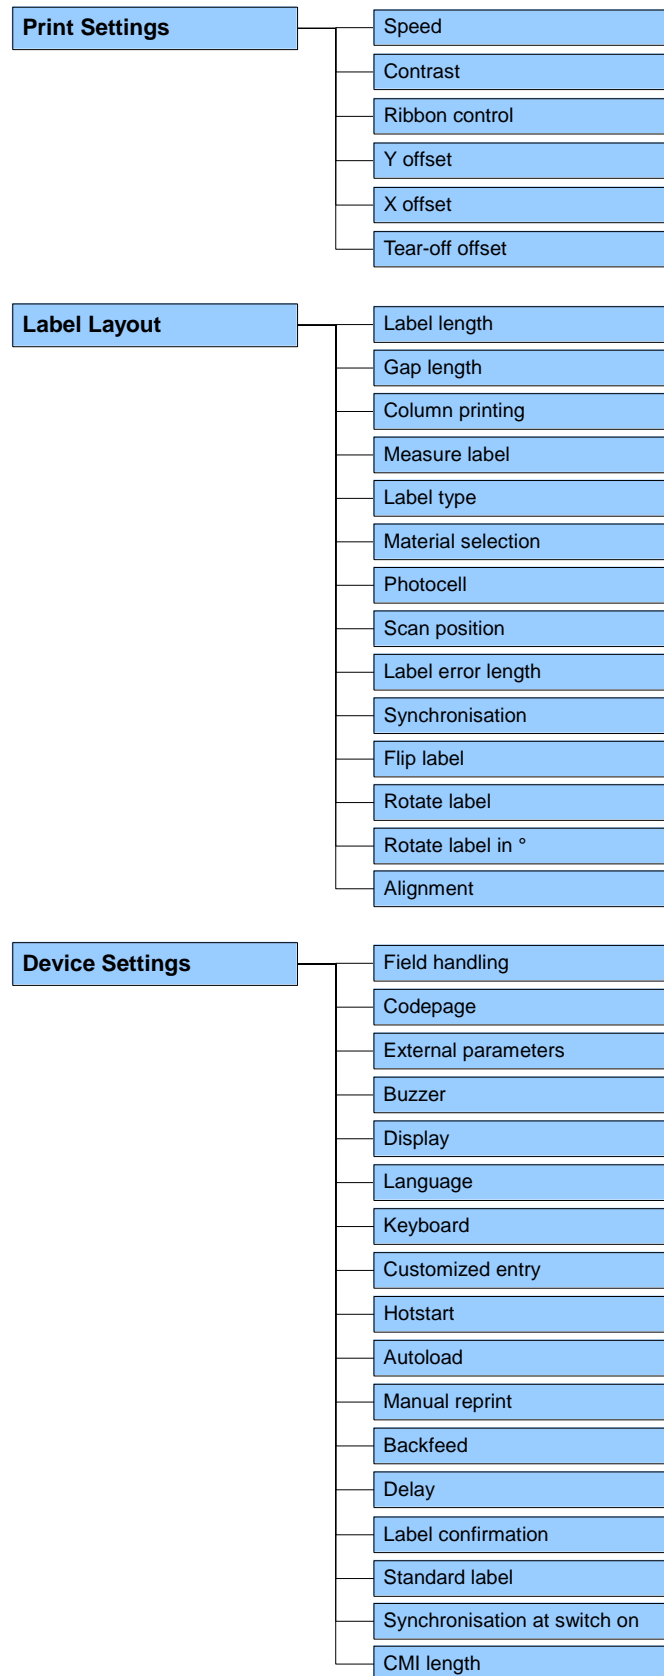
Print Settings

Speed
Contrast
Ribbon control
Y offset
X offset
Tear-off offset

Label Layout

Label length
Gap length
Column printing
Measure label
Label type
Material selection
Photocell
Scan position
Label error length
Synchronisation
Flip label
Rotate label
Rotate label in °
Alignment

Device Settings

Field handling
Codepage
External parameters
Buzzer
Display
Language
Keyboard
Customized entry
Hotstart
Autoload
Manual reprint
Backfeed
Delay
Label confirmation
Standard label
Synchronisation at switch on
CMI length